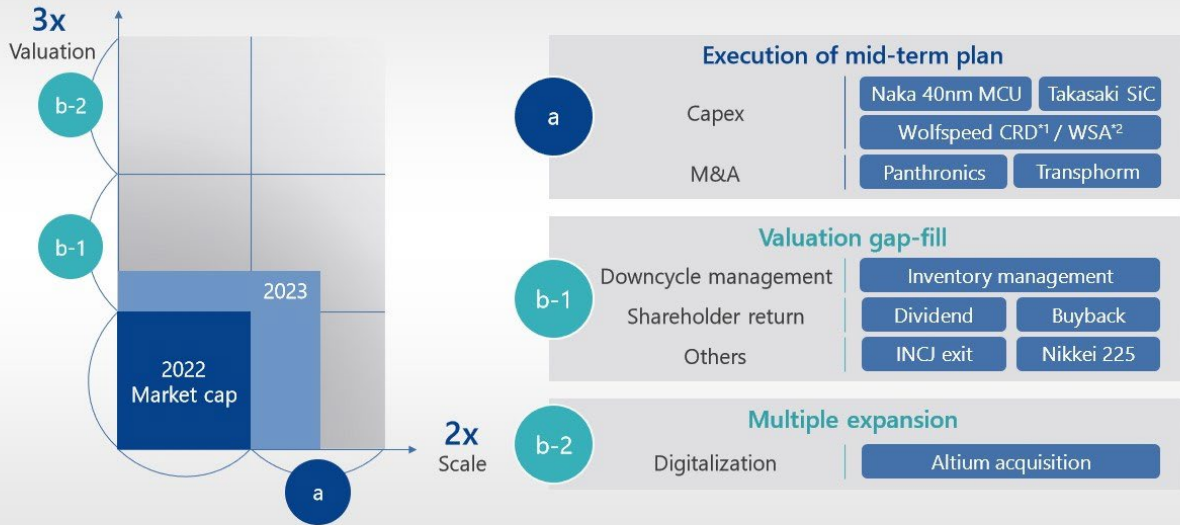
3x
Valuation

b-2

b-1

2023

2022
Market cap

2x
Scale

a

Execution of mid-term plan

a

Capex
Naka 40nm MCU
Takasaki SiC
Wolfspeed CRD$^{*1}$ / WSA$^{*2}$

M&A
Panthronics
Transphorm

Valuation gap-fill

b-1

Downcycle management
Inventory management

Shareholder return
Dividend
Buyback

Others
INCJ exit
Nikkei 225

Multiple expansion

b-2

Digitalization
Altium acquisition